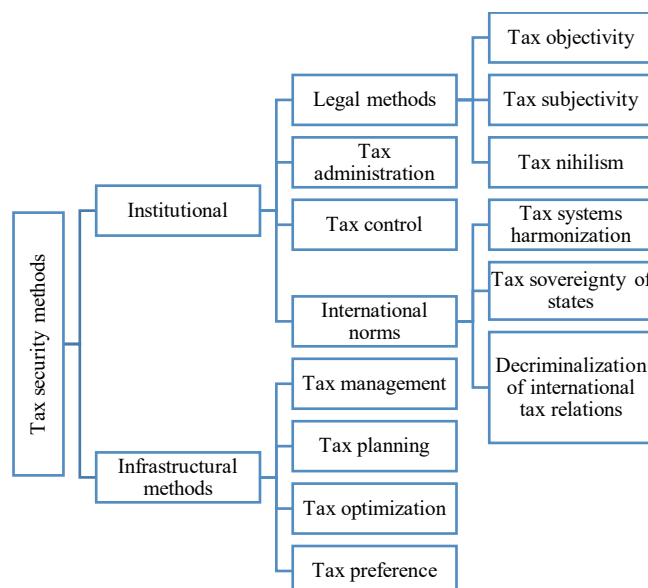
Tax security methods

Institutional

Legal methods

Tax objectivity

Tax subjectivity

Tax nihilism

Tax administration

Tax control

International norms

Tax systems harmonization

Tax sovereignty of states

Decriminalization of international tax relations

Infrastructural methods

Tax management

Tax planning

Tax optimization

Tax preference